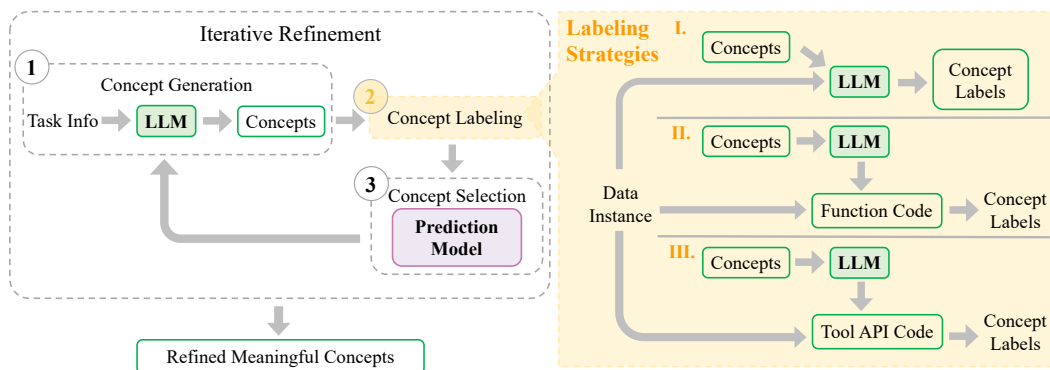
Iterative Refinement

1 Concept Generation

Task Info LLM Concepts

2 Concept Labeling

3 Concept Selection

Prediction Model

Refined Meaningful Concepts

Labeling Strategies

I. Concepts LLM Concept Labels

II. Concepts LLM

Data Instance

Function Code Concept Labels

III. Concepts LLM

Tool API Code Concept Labels